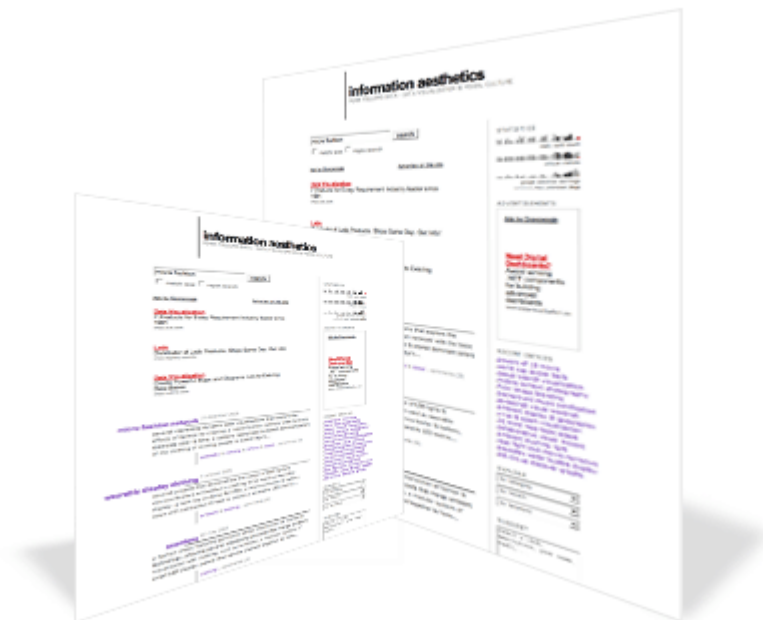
information aesthetics

information aesthetics

search

STATISTICS

ADVERTISEMENTS

Need Digital Dashboards?

search

Data Visualization

Lusy

Data Visualization

movie flashlight methods

seismatic shapes climbing

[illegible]